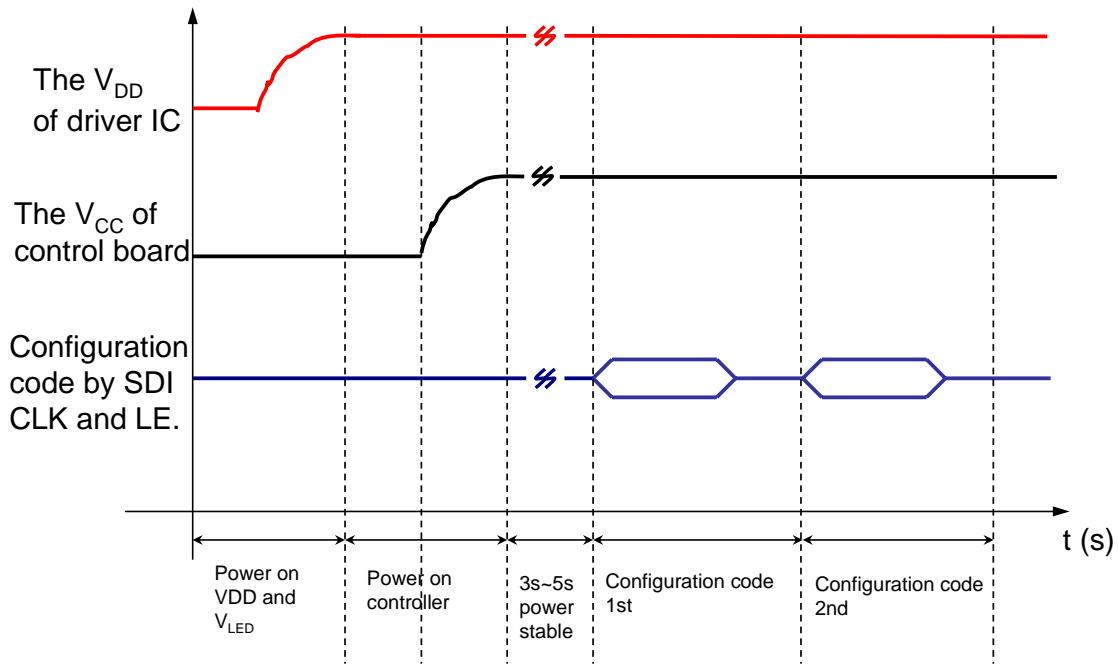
The $V_{DD}$ of driver IC

The $V_{CC}$ of control board

Configuration code by SDI CLK and LE.

t (s)

Power on VDD and $V_{LED}$

Power on controller

3s~5s power stable

Configuration code 1st

Configuration code 2nd